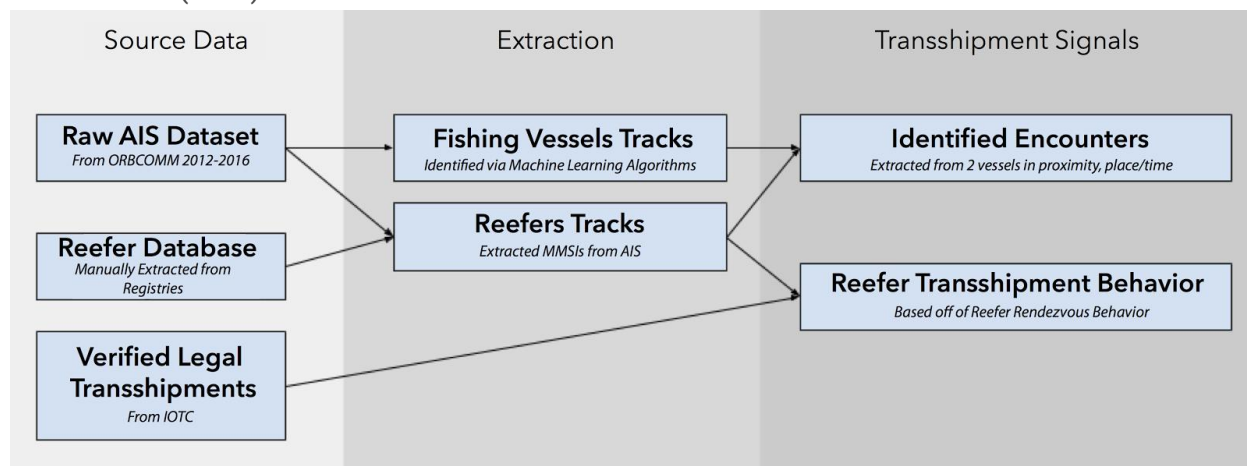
Source Data

Raw AIS Dataset
From ORBCOMM 2012-2016

Reefer Database
Manually Extracted from Registries

Verified Legal Transshipments
From IOTC

Extraction

Fishing Vessels Tracks
Identified via Machine Learning Algorithms

Reefers Tracks
Extracted MMSIs from AIS

Transshipment Signals

Identified Encounters
Extracted from 2 vessels in proximity, place/time

Reefer Transshipment Behavior
Based off of Reefer Rendezvous Behavior